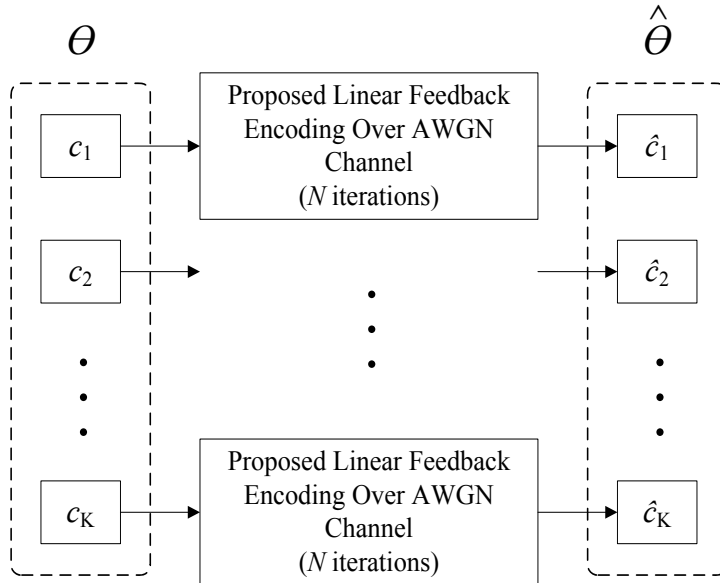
$\theta$

$\hat{\theta}$

$c_1$

Proposed Linear Feedback Encoding Over AWGN Channel ($N$ iterations)

$\hat{c}_1$

$c_2$

$\hat{c}_2$

$c_K$

Proposed Linear Feedback Encoding Over AWGN Channel ($N$ iterations)

$\hat{c}_K$